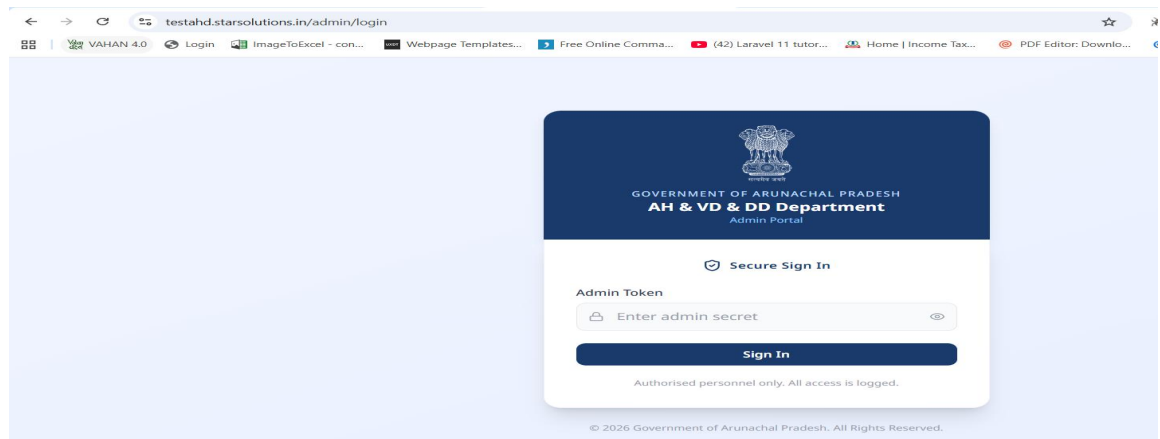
testahd.starsolutions.in/admin/login

VAHAN 4.0 Login ImageToExcel - con... Webpage Templates... Free Online Comma... (42) Laravel 11 tutor... Home | Income Tax... PDF Editor: Downlo...

सत्यमेव जयते

GOVERNMENT OF ARUNACHAL PRADESH

AH & VD & DD Department

Admin Portal

Secure Sign In

Admin Token

Enter admin secret

Sign In

Authorised personnel only. All access is logged.

© 2026 Government of Arunachal Pradesh. All Rights Reserved.